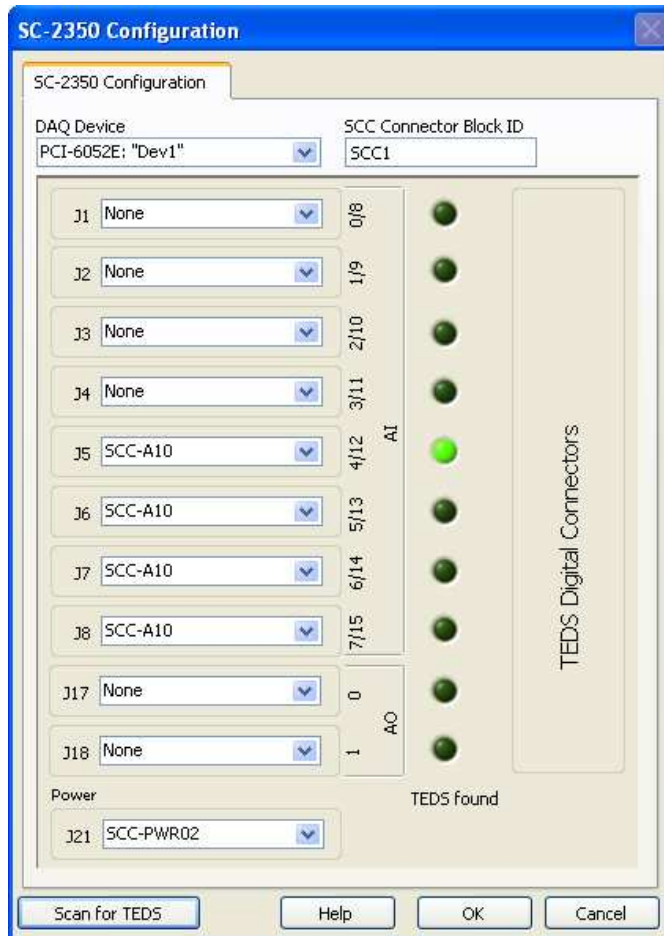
SC-2350 Configuration

SC-2350 Configuration

DAQ Device
PCI-6052E: "Dev1"

SCC Connector Block ID
SCC1

J1 None
0/8

J2 None
1/9

J3 None
2/10

J4 None
3/11

J5 SCC-A10
4/12

J6 SCC-A10
5/13

J7 SCC-A10
6/14

J8 SCC-A10
7/15

AI

J17 None
0

J18 None
1

AO

TEDS Digital Connectors

Power

J21 SCC-PWR02

TEDS found

Scan for TEDS

Help

OK

Cancel